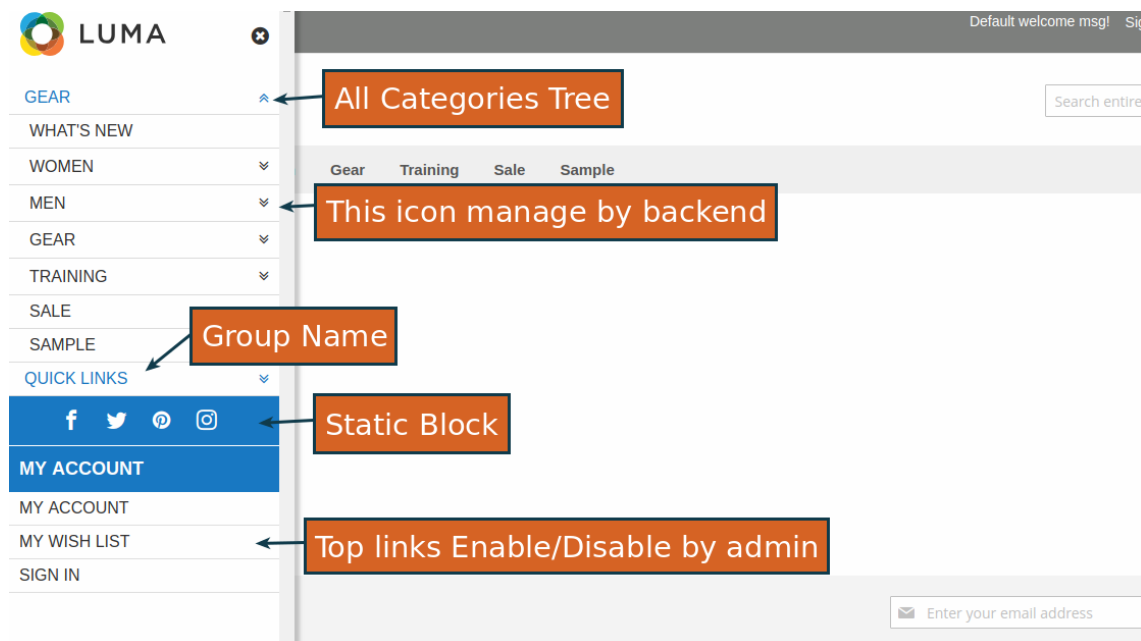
LUMA

GEAR
WHAT'S NEW
WOMEN
MEN
GEAR
TRAINING
SALE
SAMPLE
QUICK LINKS

MY ACCOUNT
MY ACCOUNT
MY WISH LIST
SIGN IN

All Categories Tree
This icon manage by backend
Group Name
Static Block
Top links Enable/Disable by admin

Default welcome msg! Sig

Search entire

Gear Training Sale Sample

Enter your email address